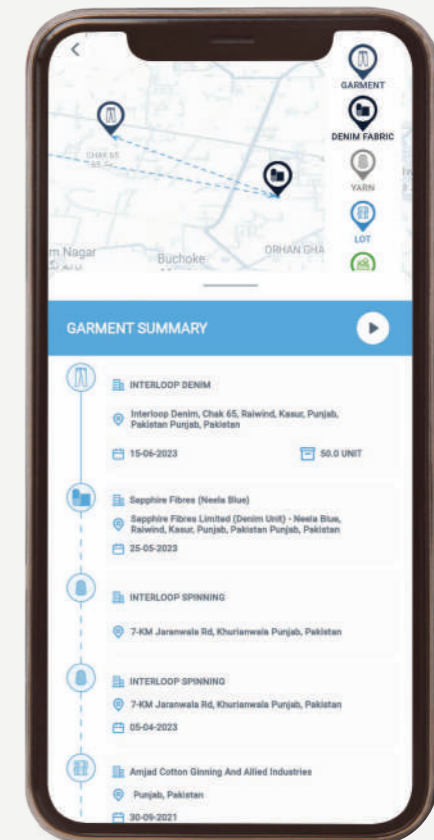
<

GARMENT

DENIM FABRIC

YARN

LOT

CHAK 65

m Nagar

Buchoke

ORHAN GHA

GARMENT SUMMARY

INTERLOOP DENIM

Interloop Denim, Chak 65, Raiwind, Kasur, Punjab, Pakistan Punjab, Pakistan

15-06-2023

50.0 UNIT

Sapphire Fibres (Neela Blue)

Sapphire Fibres Limited (Denim Unit) - Neela Blue, Raiwind, Kasur, Punjab, Pakistan Punjab, Pakistan

25-05-2023

INTERLOOP SPINNING

7-KM Jaranwala Rd, Khurianwala Punjab, Pakistan

INTERLOOP SPINNING

7-KM Jaranwala Rd, Khurianwala Punjab, Pakistan

05-04-2023

Amjad Cotton Ginning And Allied Industries

Punjab, Pakistan

30-09-2021